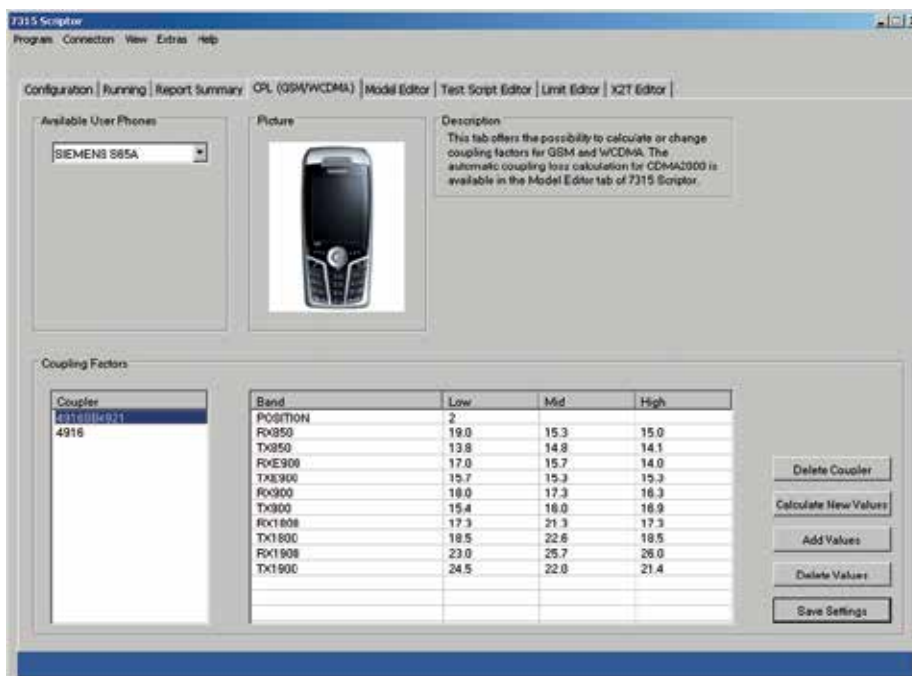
7315 Scriptor

Program Connection View Extras Help

Configuration | Running | Report Summary | CPL (GSM/WCDMA) | Model Editor | Test Script Editor | Limit Editor | X2T Editor

Available User Phones

SIEMENS S65A

Picture

Description

This tab offers the possibility to calculate or change coupling factors for GSM and WCDMA. The automatic coupling loss calculation for CDMA2000 is available in the Model Editor tab of 7315 Scriptor.

Coupling Factors

| Coupler |
|---|
| 4916BR921 |
| 4916 |

| Band | Low | Mid | High |
|---|---|---|---|
| POSITION | 2 | | |
| RX850 | 19.0 | 15.3 | 15.0 |
| TX850 | 13.8 | 14.8 | 14.1 |
| RXE900 | 17.0 | 15.7 | 14.0 |
| TXE900 | 15.7 | 15.3 | 15.3 |
| RX900 | 18.0 | 17.3 | 16.3 |
| TX900 | 15.4 | 16.0 | 16.9 |
| RX1800 | 17.3 | 21.3 | 17.3 |
| TX1800 | 18.5 | 22.6 | 18.5 |
| RX1900 | 23.0 | 25.7 | 26.0 |
| TX1900 | 24.5 | 22.0 | 21.4 |

Delete Coupler

Calculate New Values

Add Values

Delete Values

Save Settings